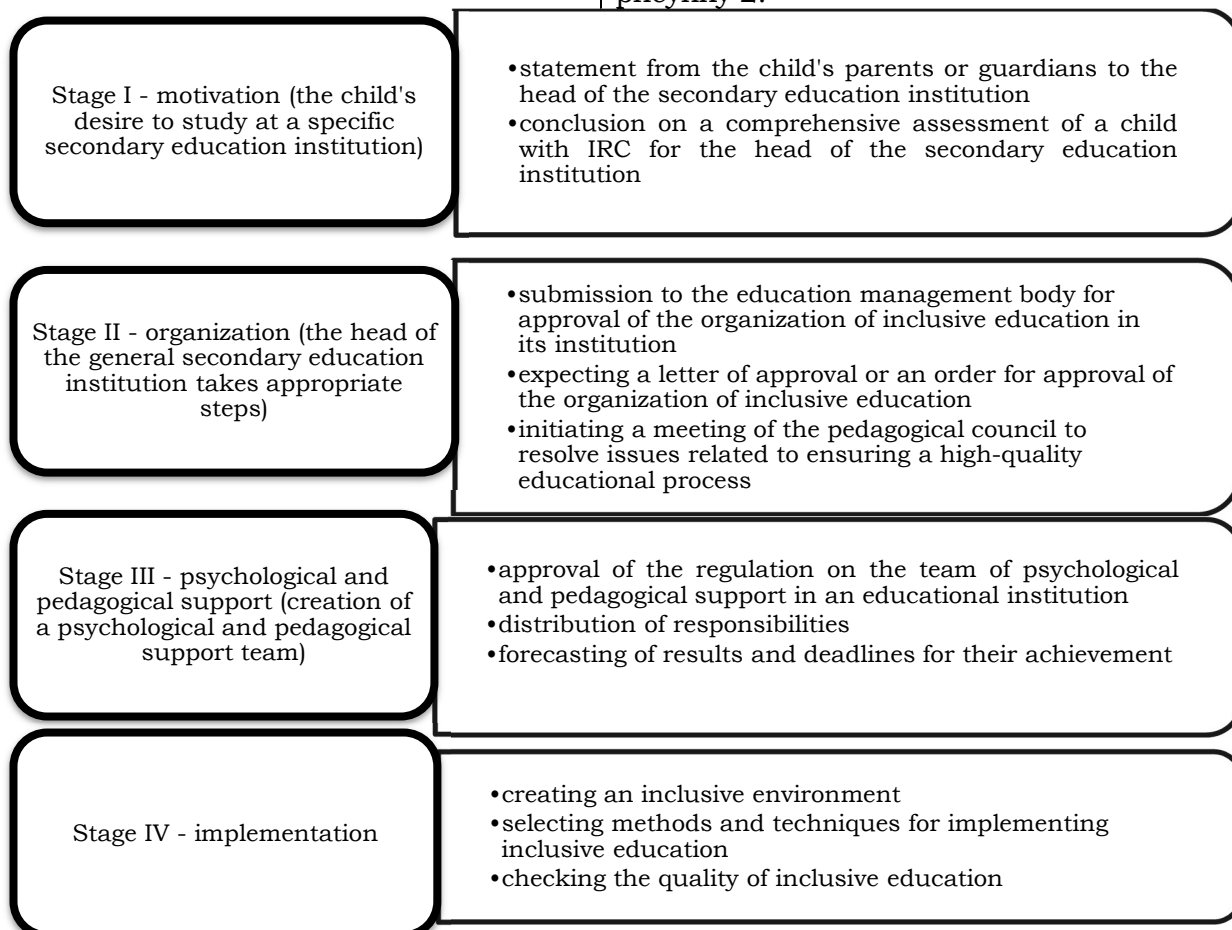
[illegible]

Stage I - motivation (the child's desire to study at a specific secondary education institution)

•statement from the child's parents or guardians to the head of the secondary education institution
•conclusion on a comprehensive assessment of a child with IRC for the head of the secondary education institution

Stage II - organization (the head of the general secondary education institution takes appropriate steps)

•submission to the education management body for approval of the organization of inclusive education in its institution
•expecting a letter of approval or an order for approval of the organization of inclusive education
•initiating a meeting of the pedagogical council to resolve issues related to ensuring a high-quality educational process

Stage III - psychological and pedagogical support (creation of a psychological and pedagogical support team)

•approval of the regulation on the team of psychological and pedagogical support in an educational institution
•distribution of responsibilities
•forecasting of results and deadlines for their achievement

Stage IV - implementation

•creating an inclusive environment
•selecting methods and techniques for implementing inclusive education
•checking the quality of inclusive education